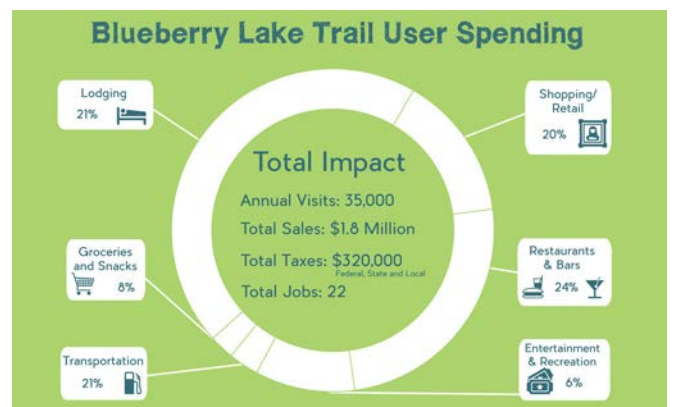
Blueberry Lake Trail User Spending

Lodging
21%

Shopping/
Retail
20%

Total Impact

Annual Visits: 35,000

Total Sales: $1.8 Million

Total Taxes: $320,000
Federal, State and Local

Total Jobs: 22

Groceries
and Snacks
8%

Restaurants
& Bars
24%

Transportation
21%

Entertainment
& Recreation
6%